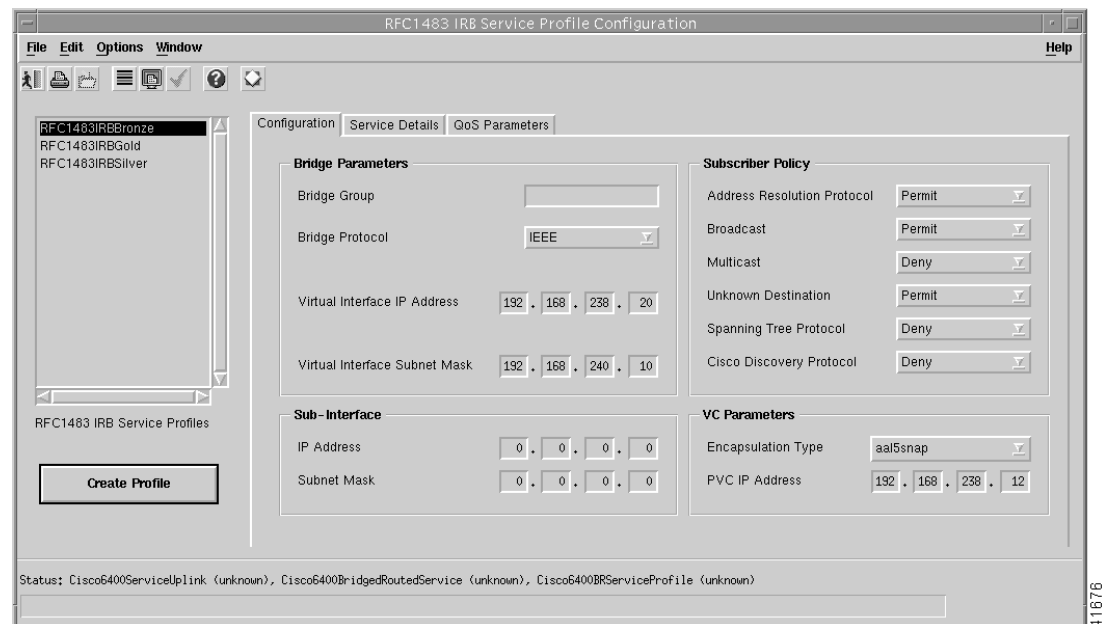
RFC1483 IRB Service Profile Configuration

File Edit Options Window Help

RFC1483IRBBronze
RFC1483IRBGold
RFC1483IRBSilver

RFC1483 IRB Service Profiles

Create Profile

Configuration | Service Details | QoS Parameters

Bridge Parameters

Bridge Group

Bridge Protocol IEEE

Virtual Interface IP Address 192 . 168 . 238 . 20

Virtual Interface Subnet Mask 192 . 168 . 240 . 10

Subscriber Policy

Address Resolution Protocol Permit

Broadcast Permit

Multicast Deny

Unknown Destination Permit

Spanning Tree Protocol Deny

Cisco Discovery Protocol Deny

Sub-Interface

IP Address 0 . 0 . 0 . 0

Subnet Mask 0 . 0 . 0 . 0

VC Parameters

Encapsulation Type aal5snap

PVC IP Address 192 . 168 . 238 . 12

Status: Cisco6400ServiceUplink (unknown), Cisco6400BridgedRoutedService (unknown), Cisco6400BRServiceProfile (unknown)

41676